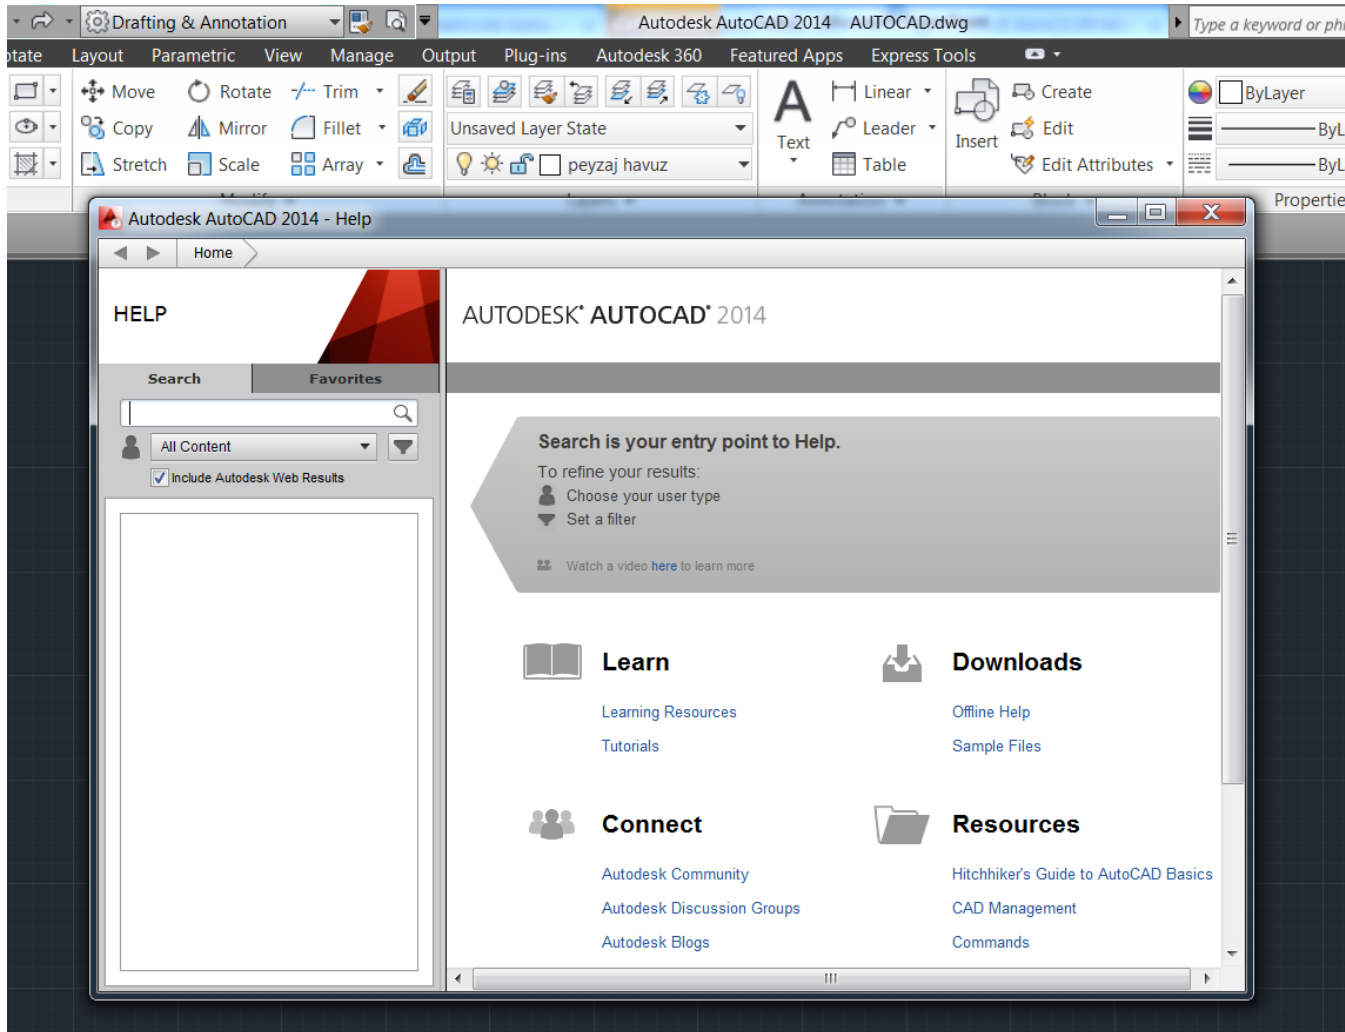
Drafting & Annotation

Autodesk AutoCAD 2014 AUTOCAD.dwg

Type a keyword or phr

otate Layout Parametric View Manage Output Plug-ins Autodesk 360 Featured Apps Express Tools

Move Rotate Trim
Copy Mirror Fillet
Stretch Scale Array

Unsaved Layer State
peyzaj havuz

Text

Linear
Leader
Table

Insert

Create
Edit
Edit Attributes

ByLayer
ByL
ByL

Propertie

Autodesk AutoCAD 2014 - Help

Home

HELP

Search Favorites

All Content

Include Autodesk Web Results

AUTODESK® AUTOCAD® 2014

Search is your entry point to Help.

To refine your results:

Choose your user type

Set a filter

Watch a video here to learn more

Learn

Learning Resources

Tutorials

Downloads

Offline Help

Sample Files

Connect

Autodesk Community

Autodesk Discussion Groups

Autodesk Blogs

Resources

Hitchhiker's Guide to AutoCAD Basics

CAD Management

Commands

III